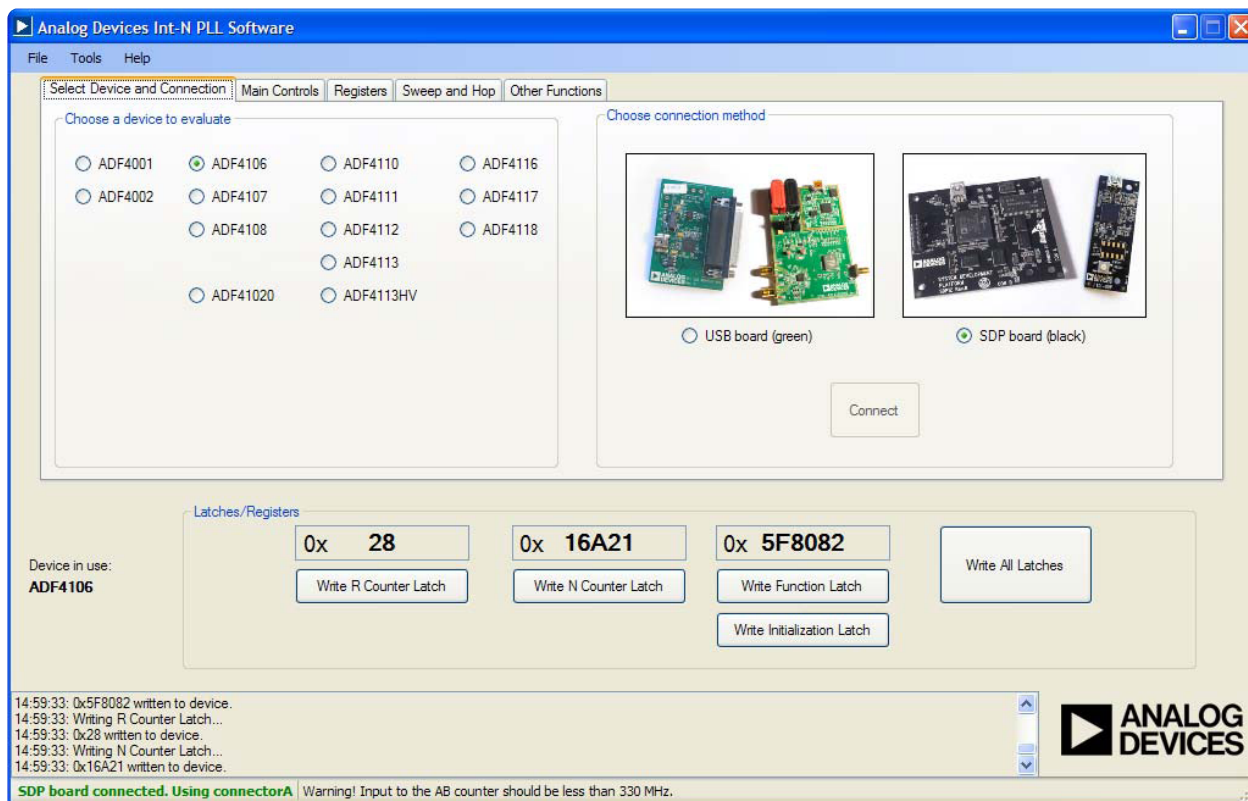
Analog Devices Int-N PLL Software

File Tools Help

Select Device and Connection | Main Controls | Registers | Sweep and Hop | Other Functions

Choose a device to evaluate

ADF4001 ADF4106 ADF4110 ADF4116
ADF4002 ADF4107 ADF4111 ADF4117
ADF4108 ADF4112 ADF4118
ADF4113
ADF41020 ADF4113HV

Choose connection method

USB board (green)

SDP board (black)

Connect

Latches/Registers

Device in use:
ADF4106

0x 28
Write R Counter Latch

0x 16A21
Write N Counter Latch

0x 5F8082
Write Function Latch
Write Initialization Latch

Write All Latches

14:59:33: 0x5F8082 written to device.
14:59:33: Writing R Counter Latch...
14:59:33: 0x28 written to device.
14:59:33: Writing N Counter Latch...
14:59:33: 0x16A21 written to device.

ANALOG DEVICES

SDP board connected. Using connectorA | Warning! Input to the AB counter should be less than 330 MHz.